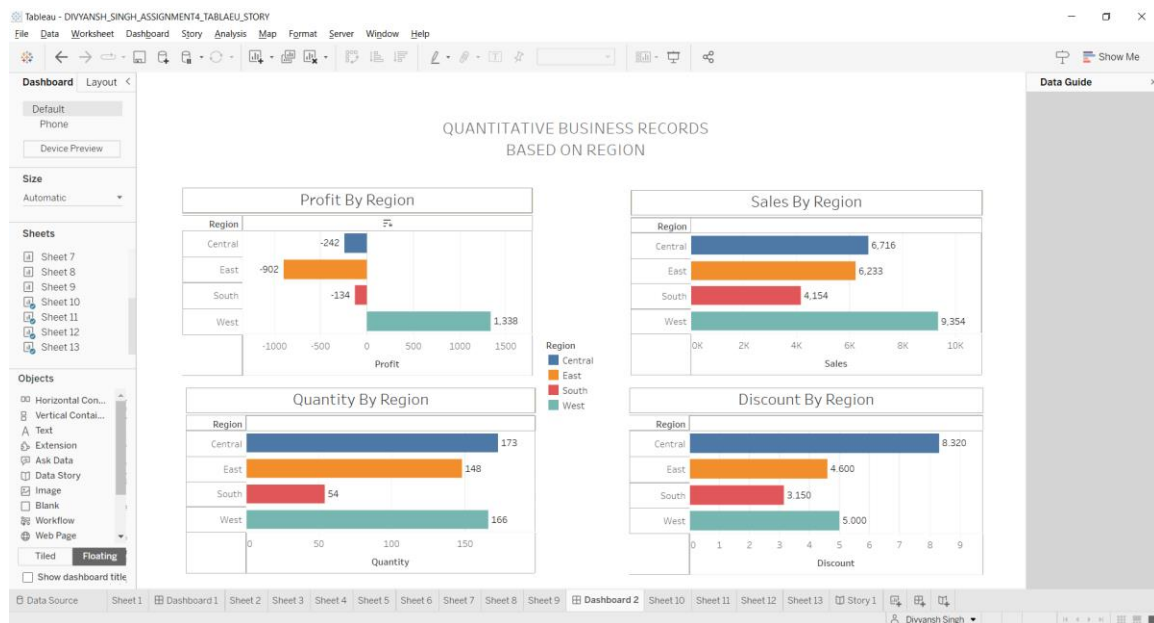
Tableau - DIVYANSH_SINGH_ASSIGNMENT4_TABLAEU_STORY

File Data Worksheet Dashboard Story Analysis Map Format Server Window Help

Show Me

Dashboard Layout

Default
Phone
Device Preview

Size
Automatic

Sheets
Sheet 7
Sheet 8
Sheet 9
Sheet 10
Sheet 11
Sheet 12
Sheet 13

Objects
Horizontal Con...
Vertical Contai...
Text
Extension
Ask Data
Data Story
Image
Blank
Workflow
Web Page

Tiled Floating
Show dashboard title

QUANTITATIVE BUSINESS RECORDS
BASED ON REGION

Profit By Region

| Region | Profit |
|---|---|
| Central | -242 |
| East | -902 |
| South | -134 |
| West | 1,338 |

-1000 -500 0 500 1000 1500
Profit

Sales By Region

| Region | Sales |
|---|---|
| Central | 6,716 |
| East | 6,233 |
| South | 4,154 |
| West | 9,354 |

0K 2K 4K 6K 8K 10K
Sales

Region
Central
East
South
West

Quantity By Region

| Region | Quantity |
|---|---|
| Central | 173 |
| East | 148 |
| South | 54 |
| West | 166 |

0 50 100 150
Quantity

Discount By Region

| Region | Discount |
|---|---|
| Central | 8.320 |
| East | 4.600 |
| South | 3.150 |
| West | 5.000 |

0 1 2 3 4 5 6 7 8 9
Discount

Data Guide

Data Source Sheet 1 Dashboard 1 Sheet 2 Sheet 3 Sheet 4 Sheet 5 Sheet 6 Sheet 7 Sheet 8 Sheet 9 Dashboard 2 Sheet 10 Sheet 11 Sheet 12 Sheet 13 Story 1

Divyansh Singh